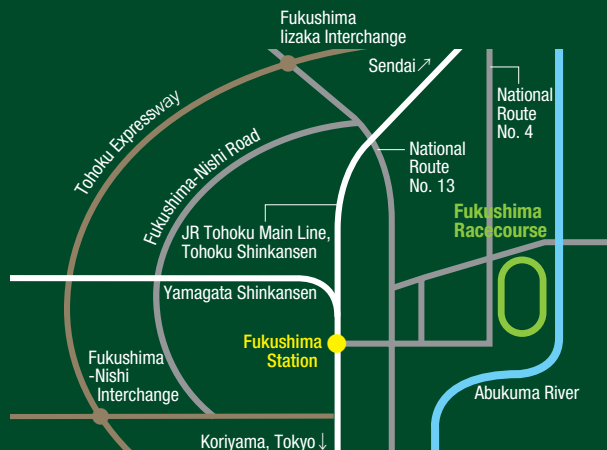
Fukushima Iizaka Interchange

Sendai ↗

National Route No. 4

Tohoku Expressway

Fukushima-Nishi Road

National Route No. 13

JR Tohoku Main Line, Tohoku Shinkansen

Fukushima Racecourse

Yamagata Shinkansen

Fukushima Station

Fukushima -Nishi Interchange

Abukuma River

Koriyama, Tokyo ↓